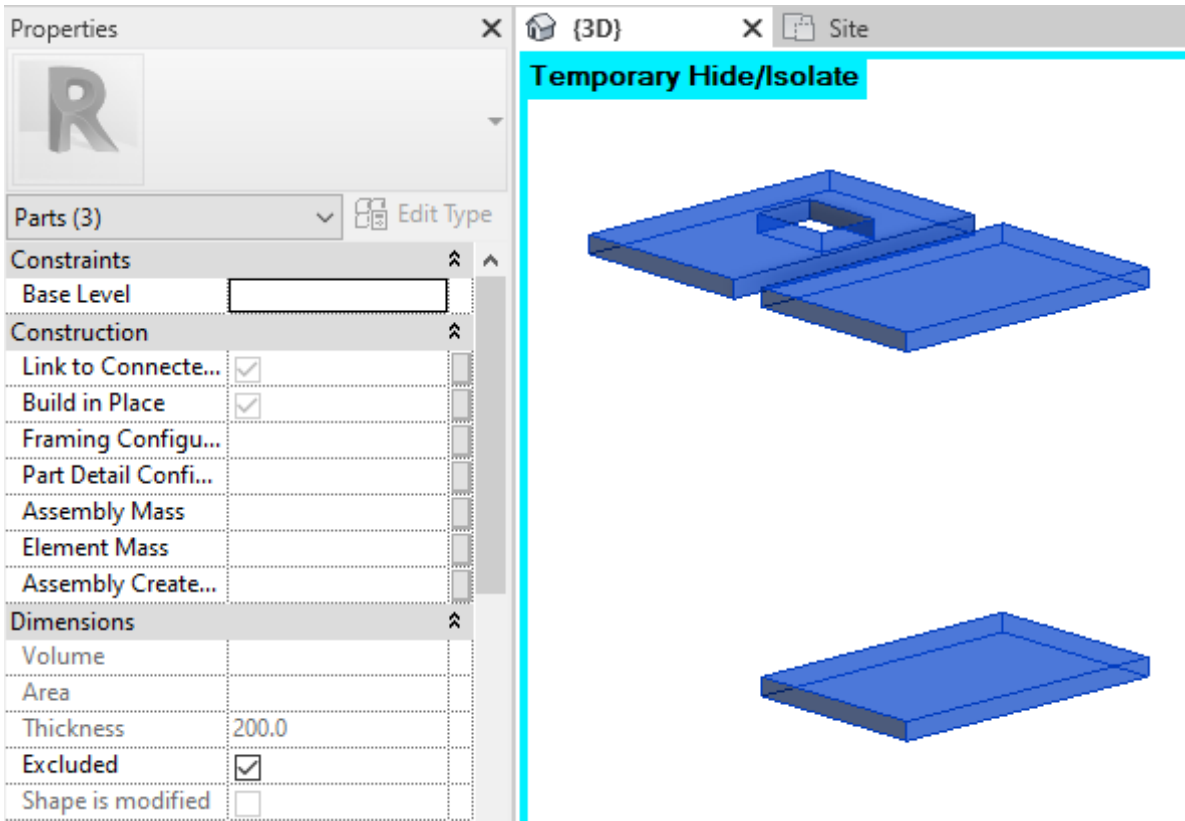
Properties

R

Parts (3)

Edit Type

| | |
|---|---|
| Constraints | |
| Base Level | |
| Construction | |
| Link to Connecte... | ☑ |
| Build in Place | ☑ |
| Framing Configu... | |
| Part Detail Confi... | |
| Assembly Mass | |
| Element Mass | |
| Assembly Create... | |
| Dimensions | |
| Volume | |
| Area | |
| Thickness | 200.0 |
| Excluded | ☑ |
| Shape is modified | ☐ |

{3D}

Site

Temporary Hide/Isolate